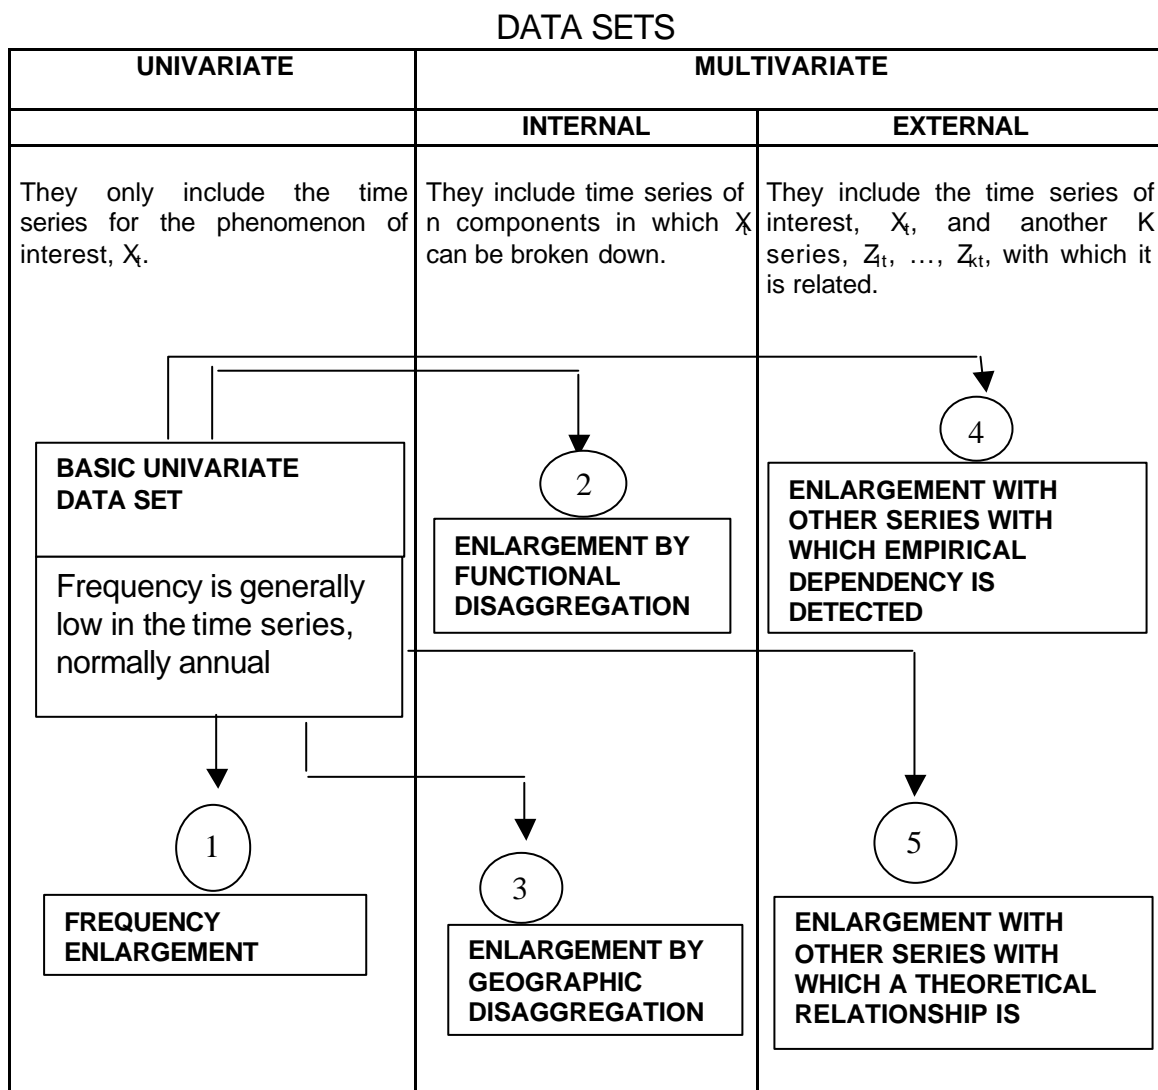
DATA SETS

| UNIVARIATE | MULTIVARIATE | |
|---|---|---|
| | INTERNAL | EXTERNAL |
| They only include the time series for the phenomenon of interest, $X_t$. | They include time series of n components in which $X_t$ can be broken down. | They include the time series of interest, $X_t$, and another K series, $Z_{1t}$, …, $Z_{kt}$, with which it is related. |

BASIC UNIVARIATE DATA SET

Frequency is generally low in the time series, normally annual

2

ENLARGEMENT BY FUNCTIONAL DISAGGREGATION

4

ENLARGEMENT WITH OTHER SERIES WITH WHICH EMPIRICAL DEPENDENCY IS DETECTED

1

FREQUENCY ENLARGEMENT

3

ENLARGEMENT BY GEOGRAPHIC DISAGGREGATION

5

ENLARGEMENT WITH OTHER SERIES WITH WHICH A THEORETICAL RELATIONSHIP IS